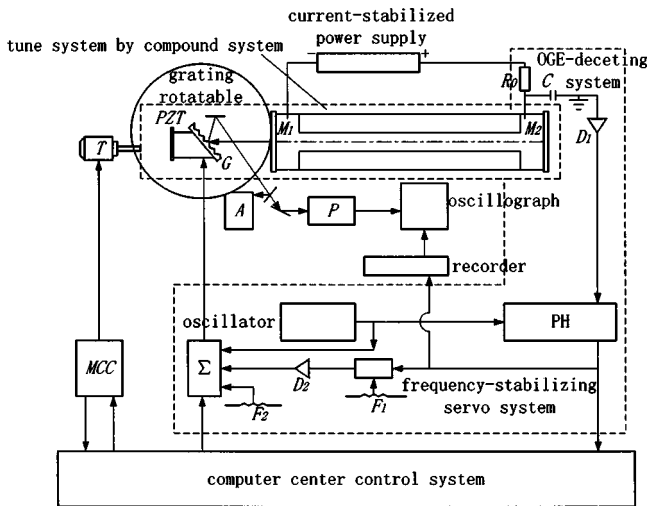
current-stabilized power supply

tune system by compound system

OGE-deceting system

grating rotatable

PZT

$R_0$

$C$

$M_1$

$M_2$

$D_1$

$T$

$G$

$A$

$P$

oscillograph

recorder

oscillator

PH

$MCC$

$\Sigma$

$D_2$

frequency-stabilizing servo system

$F_2$

$F_1$

computer center control system